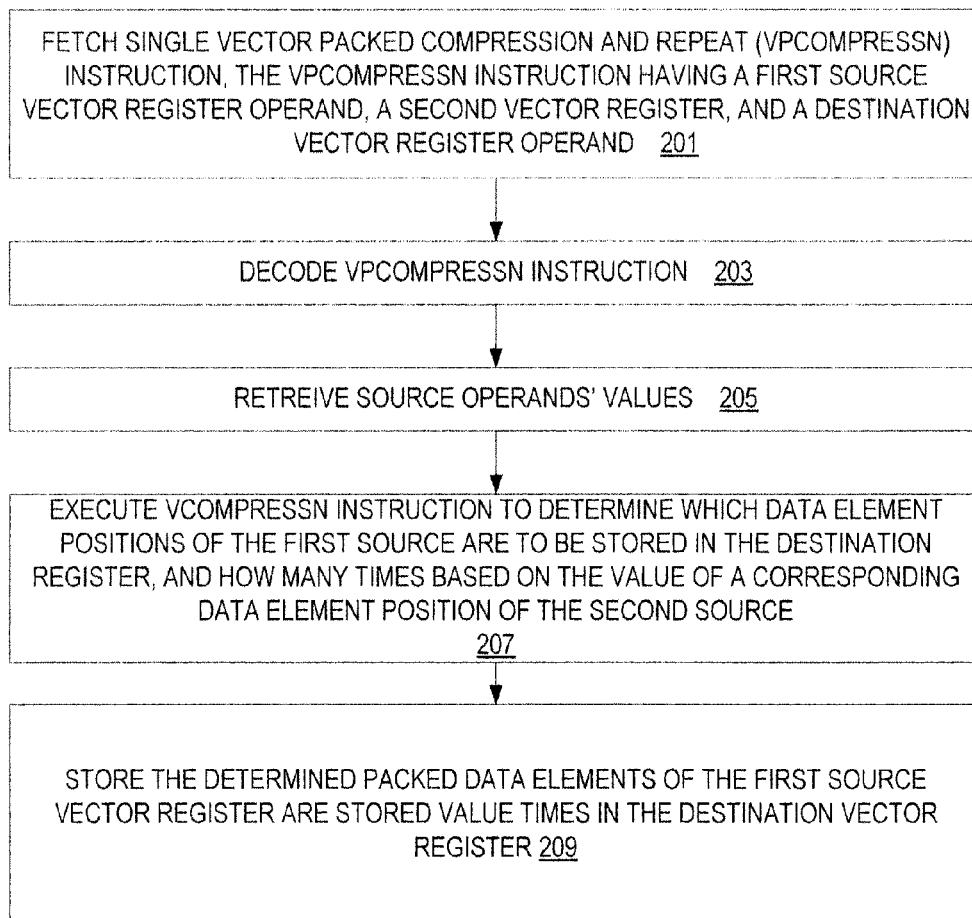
FETCH SINGLE VECTOR PACKED COMPRESSION AND REPEAT (VPCOMPRESSN) INSTRUCTION, THE VPCOMPRESSN INSTRUCTION HAVING A FIRST SOURCE VECTOR REGISTER OPERAND, A SECOND VECTOR REGISTER, AND A DESTINATION VECTOR REGISTER OPERAND 201

DECODE VPCOMPRESSN INSTRUCTION 203

RETREIVE SOURCE OPERANDS' VALUES 205

EXECUTE VCOMPRESSN INSTRUCTION TO DETERMINE WHICH DATA ELEMENT POSITIONS OF THE FIRST SOURCE ARE TO BE STORED IN THE DESTINATION REGISTER, AND HOW MANY TIMES BASED ON THE VALUE OF A CORRESPONDING DATA ELEMENT POSITION OF THE SECOND SOURCE 207

STORE THE DETERMINED PACKED DATA ELEMENTS OF THE FIRST SOURCE VECTOR REGISTER ARE STORED VALUE TIMES IN THE DESTINATION VECTOR REGISTER 209